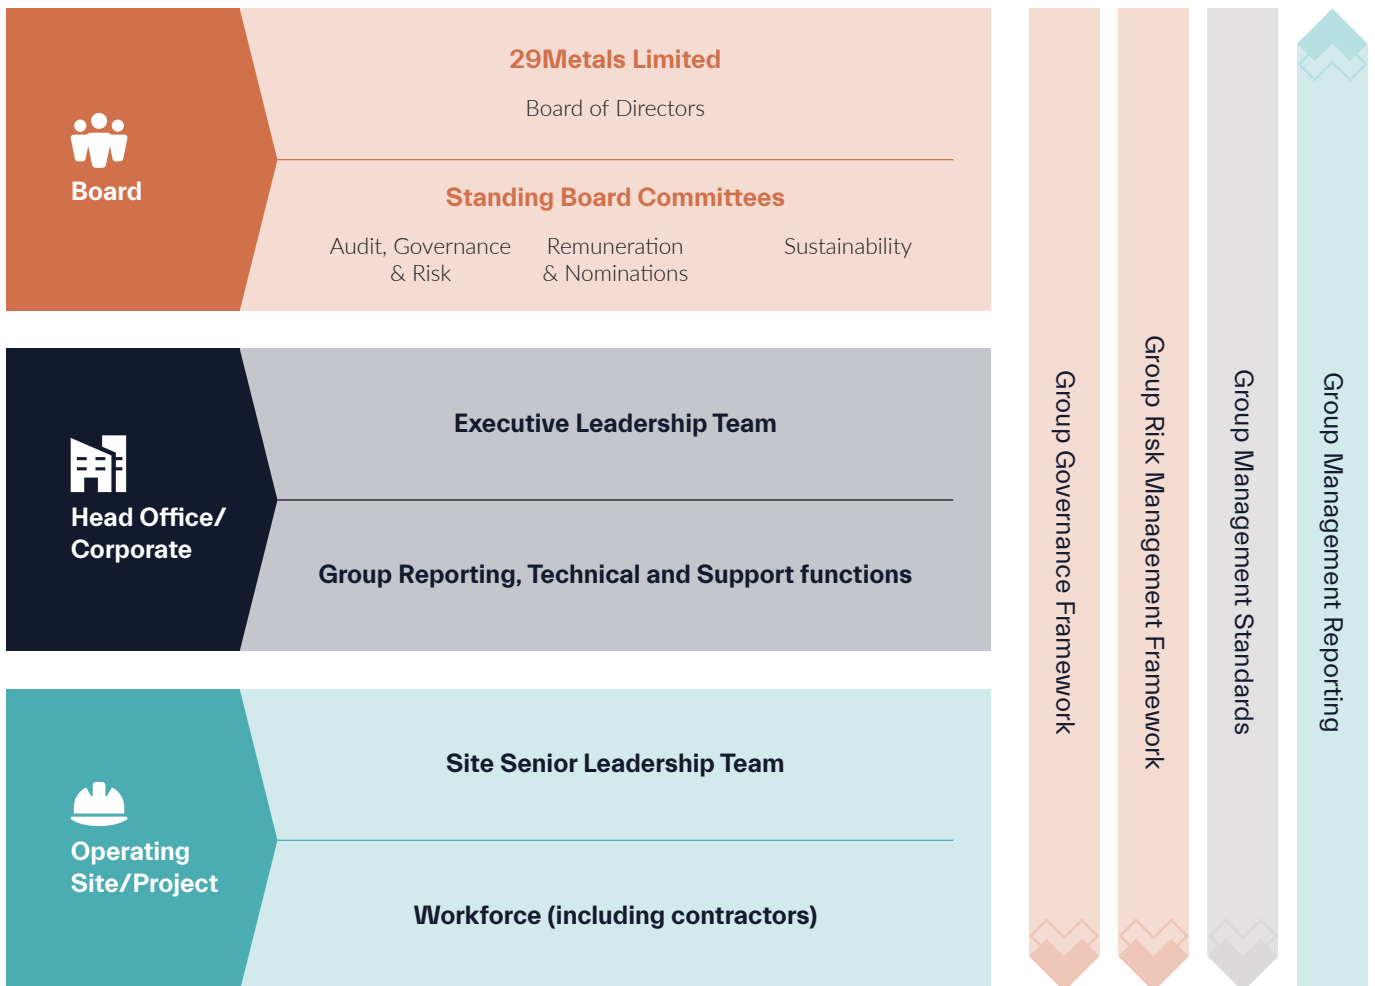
Board

29Metals Limited

Board of Directors

Standing Board Committees

Audit, Governance & Risk

Remuneration & Nominations

Sustainability

Head Office/ Corporate

Executive Leadership Team

Group Reporting, Technical and Support functions

Operating Site/Project

Site Senior Leadership Team

Workforce (including contractors)

Group Governance Framework

Group Risk Management Framework

Group Management Standards

Group Management Reporting